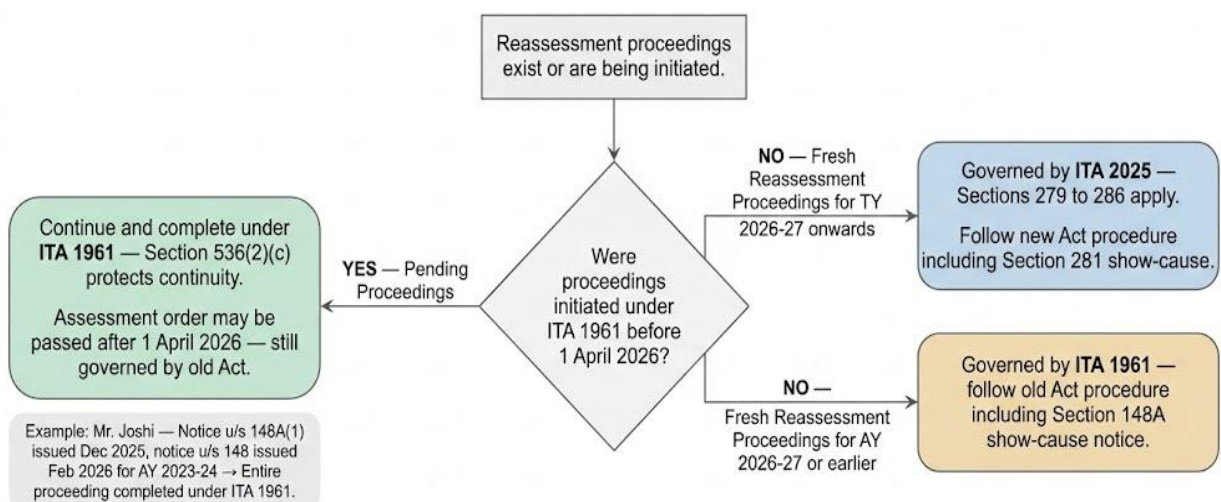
Reassessment proceedings exist or are being initiated.

Were proceedings initiated under ITA 1961 before 1 April 2026?

YES — Pending Proceedings

Continue and complete under ITA 1961 — Section 536(2)(c) protects continuity.

Assessment order may be passed after 1 April 2026 — still governed by old Act.

Example: Mr. Joshi — Notice u/s 148A(1) issued Dec 2025, notice u/s 148 issued Feb 2026 for AY 2023-24 → Entire proceeding completed under ITA 1961.

NO — Fresh Reassessment Proceedings for TY 2026-27 onwards

Governed by ITA 2025 — Sections 279 to 286 apply.

Follow new Act procedure including Section 281 show-cause.

NO — Fresh Reassessment Proceedings for AY 2026-27 or earlier

Governed by ITA 1961 — follow old Act procedure including Section 148A show-cause notice.